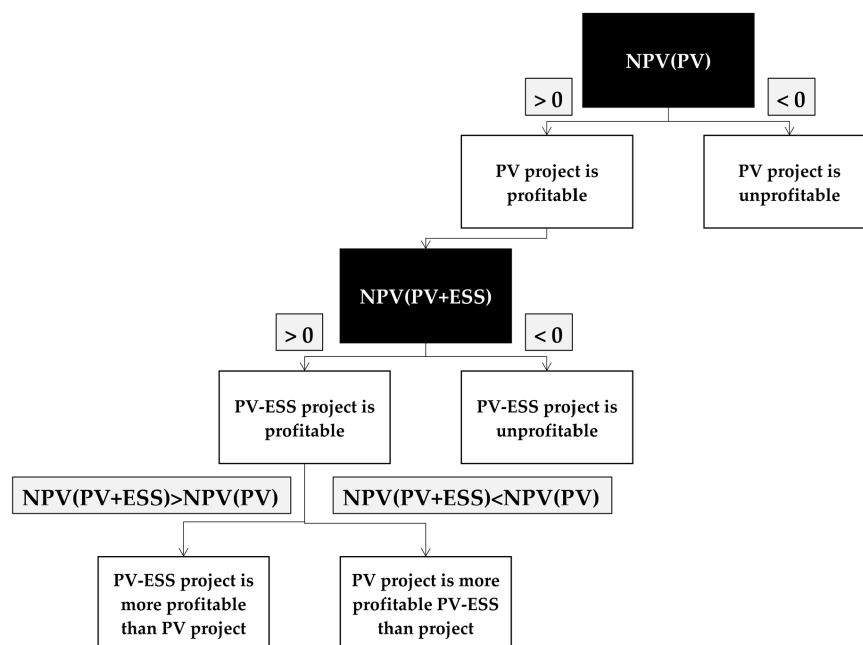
NPV(PV)

> 0

< 0

PV project is profitable

PV project is unprofitable

NPV(PV+ESS)

> 0

< 0

PV-ESS project is profitable

PV-ESS project is unprofitable

NPV(PV+ESS)>NPV(PV)

NPV(PV+ESS)<NPV(PV)

PV-ESS project is more profitable than PV project

PV project is more profitable PV-ESS than project